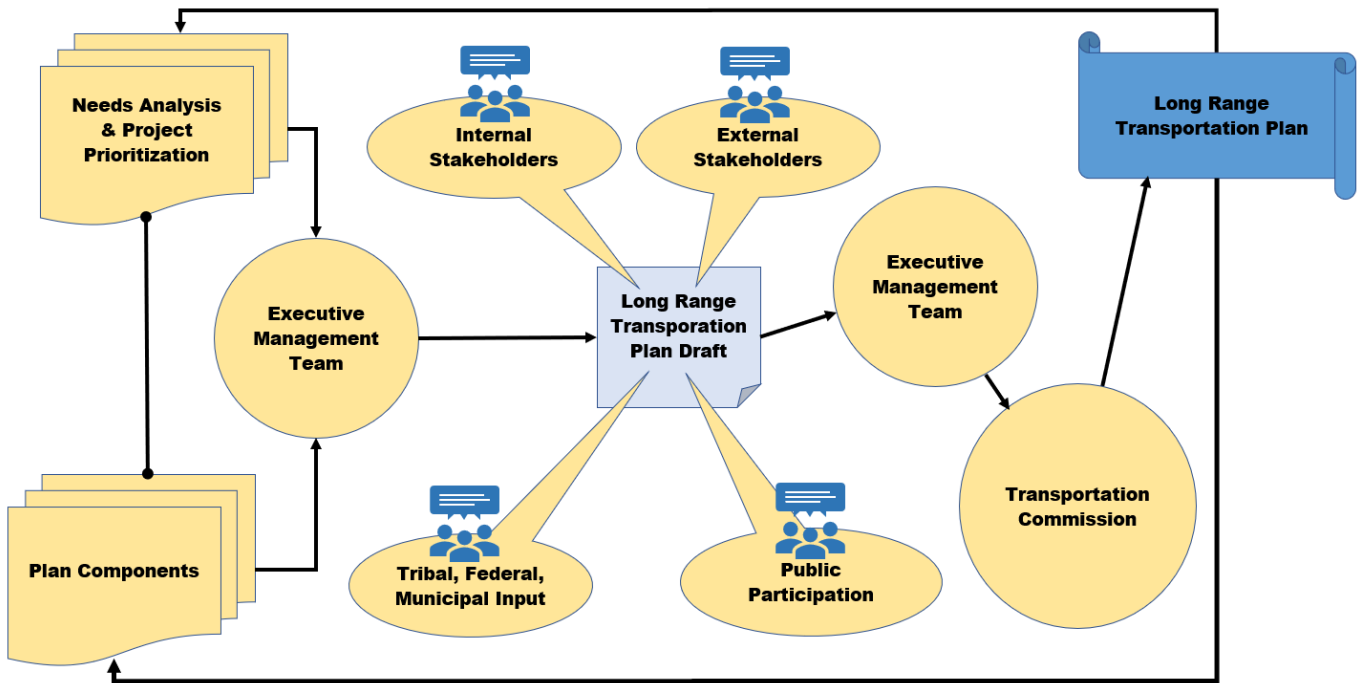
Needs Analysis & Project Prioritization

Internal Stakeholders

External Stakeholders

Long Range Transportation Plan

Executive Management Team

Long Range Transporation Plan Draft

Executive Management Team

Transportation Commission

Plan Components

Tribal, Federal, Municipal Input

Public Participation